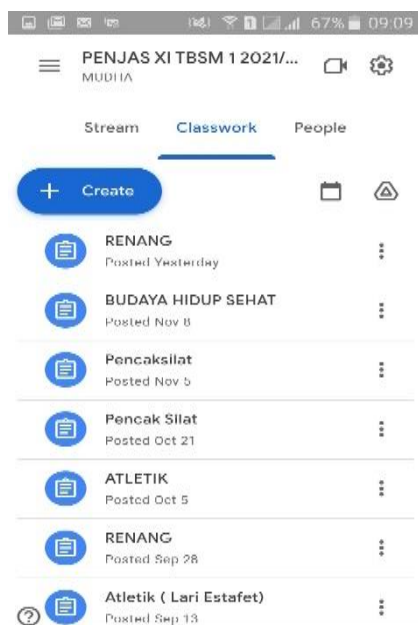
67% 09:09

PENJAS XI TBSM 1 2021/...
MUDHA

Stream
Classwork
People

+ Create

RENANG
Posted Yesterday

BUDAYA HIDUP SEHAT
Posted Nov 8

Pencaksilat
Posted Nov 5

Pencak Silat
Posted Oct 21

ATLETIK
Posted Oct 5

RENANG
Posted Sep 28

Atletik ( Lari Estafet)
Posted Sep 13